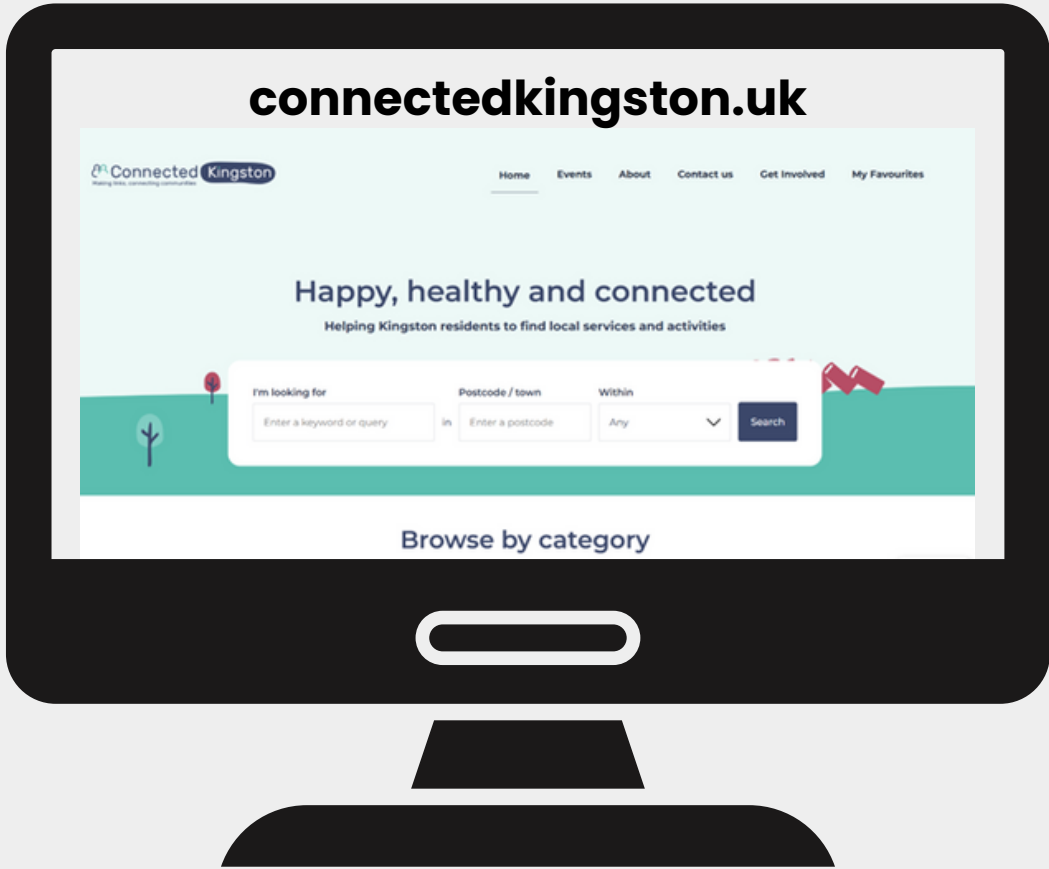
connectedkingston.uk

Connected Kingston
Making links, connecting communities

Home Events About Contact us Get Involved My Favourites

Happy, healthy and connected

Helping Kingston residents to find local services and activities

I'm looking for
Enter a keyword or query
in
Postcode / town
Enter a postcode
Within
Any
Search

Browse by category